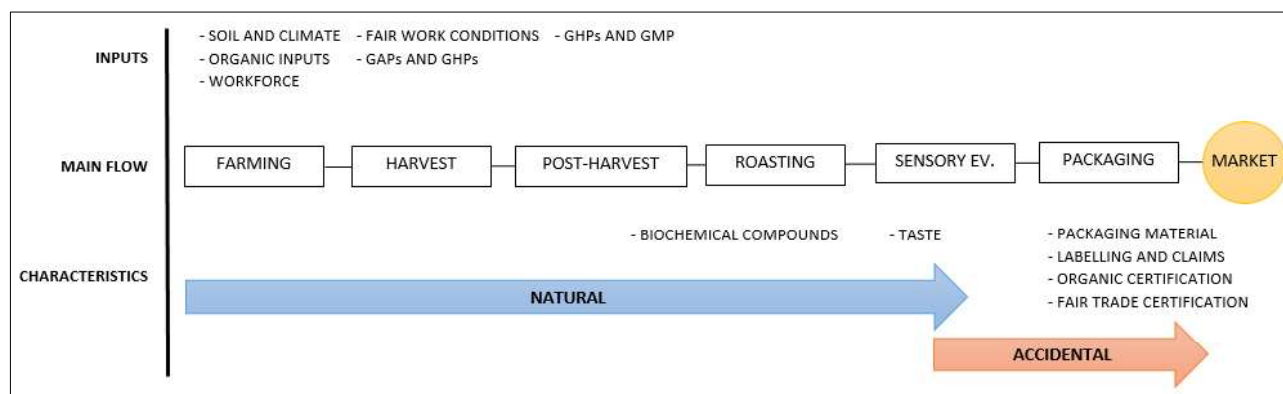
INPUTS

- SOIL AND CLIMATE
- ORGANIC INPUTS
- WORKFORCE

- FAIR WORK CONDITIONS
- GAPs AND GHPs

- GHPs AND GMP

MAIN FLOW

FARMING

HARVEST

POST-HARVEST

ROASTING

SENSORY EV.

PACKAGING

MARKET

CHARACTERISTICS

- BIOCHEMICAL COMPOUNDS

- TASTE

- PACKAGING MATERIAL
- LABELLING AND CLAIMS
- ORGANIC CERTIFICATION
- FAIR TRADE CERTIFICATION

NATURAL

ACCIDENTAL